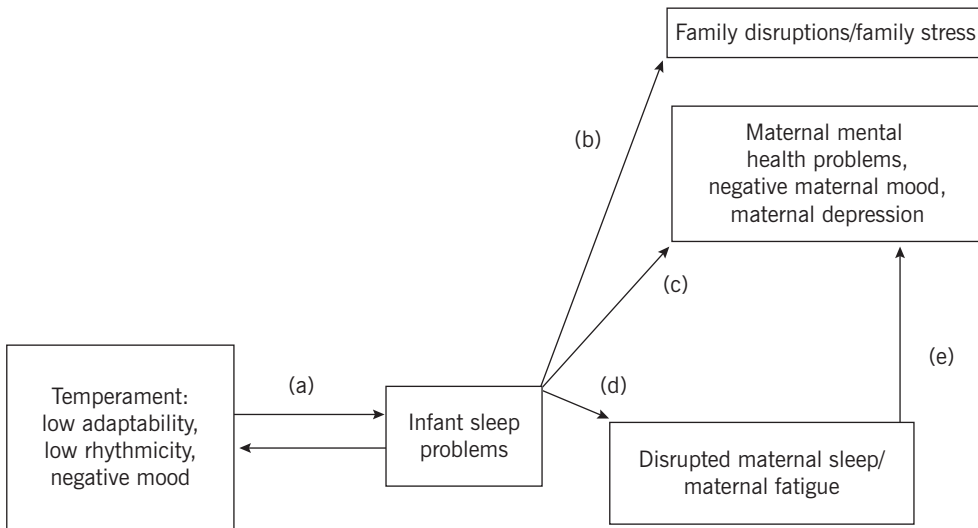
Family disruptions/family stress

Maternal mental health problems, negative maternal mood, maternal depression

(b)

(c)

(a)

Temperament: low adaptability, low rhythmicity, negative mood

Infant sleep problems

(d)

(e)

Disrupted maternal sleep/ maternal fatigue